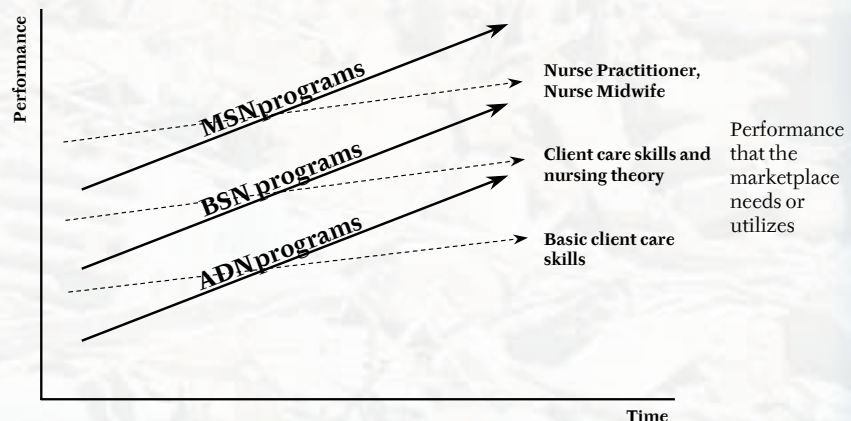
Performance

MSNprograms

Nurse Practitioner, Nurse Midwife

BSN programs

Client care skills and nursing theory

ADNprograms

Basic client care skills

Performance that the marketplace needs or utilizes

Time